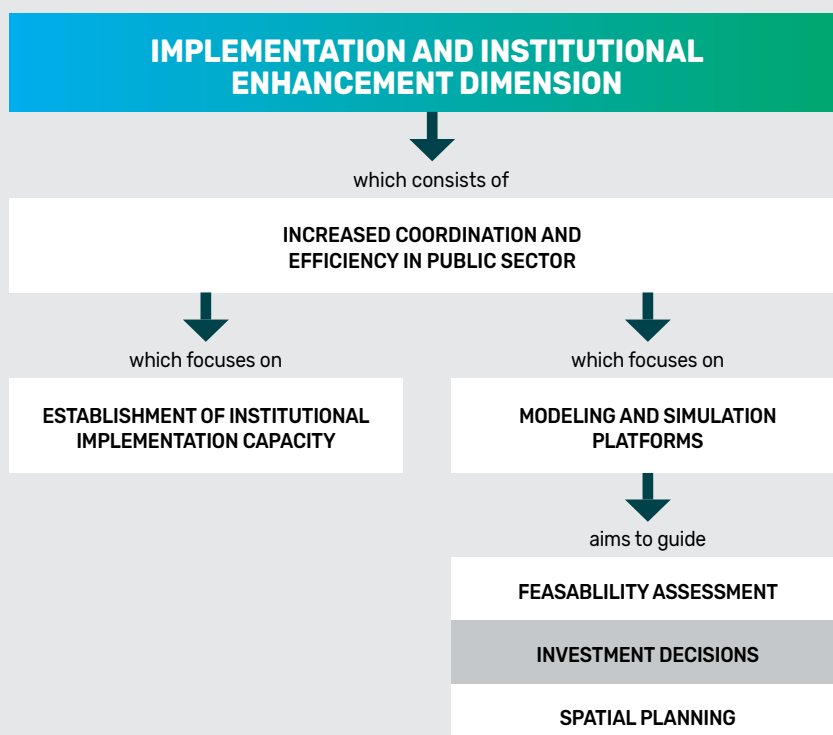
IMPLEMENTATION AND INSTITUTIONAL ENHANCEMENT DIMENSION

which consists of

INCREASED COORDINATION AND EFFICIENCY IN PUBLIC SECTOR

which focuses on

ESTABLISHMENT OF INSTITUTIONAL IMPLEMENTATION CAPACITY

which focuses on

MODELING AND SIMULATION PLATFORMS

aims to guide

FEASABLILITY ASSESSMENT

INVESTMENT DECISIONS

SPATIAL PLANNING